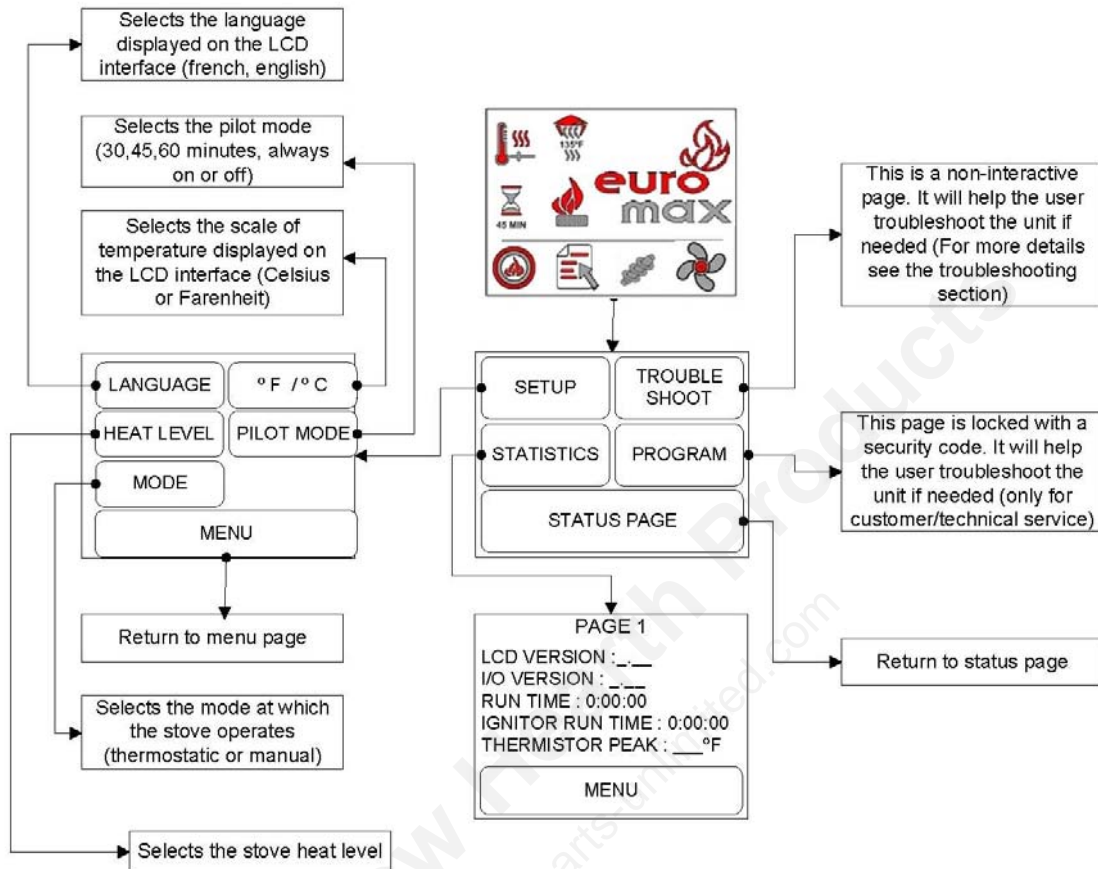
Selects the language displayed on the LCD interface (french, english)

Selects the pilot mode (30,45,60 minutes, always on or off)

Selects the scale of temperature displayed on the LCD interface (Celsius or Farenheit)

135°F

45 MIN

euro max

This is a non-interactive page. It will help the user troubleshoot the unit if needed (For more details see the troubleshooting section)

LANGUAGE

°F / °C

HEAT LEVEL

PILOT MODE

MODE

MENU

SETUP

TROUBLE SHOOT

STATISTICS

PROGRAM

STATUS PAGE

This page is locked with a security code. It will help the user troubleshoot the unit if needed (only for customer/technical service)

Return to menu page

PAGE 1
LCD VERSION : _.__
I/O VERSION : _.__
RUN TIME : 0:00:00
IGNITOR RUN TIME : 0:00:00
THERMISTOR PEAK : ___°F

MENU

Return to status page

Selects the mode at which the stove operates (thermostatic or manual)

Selects the stove heat level